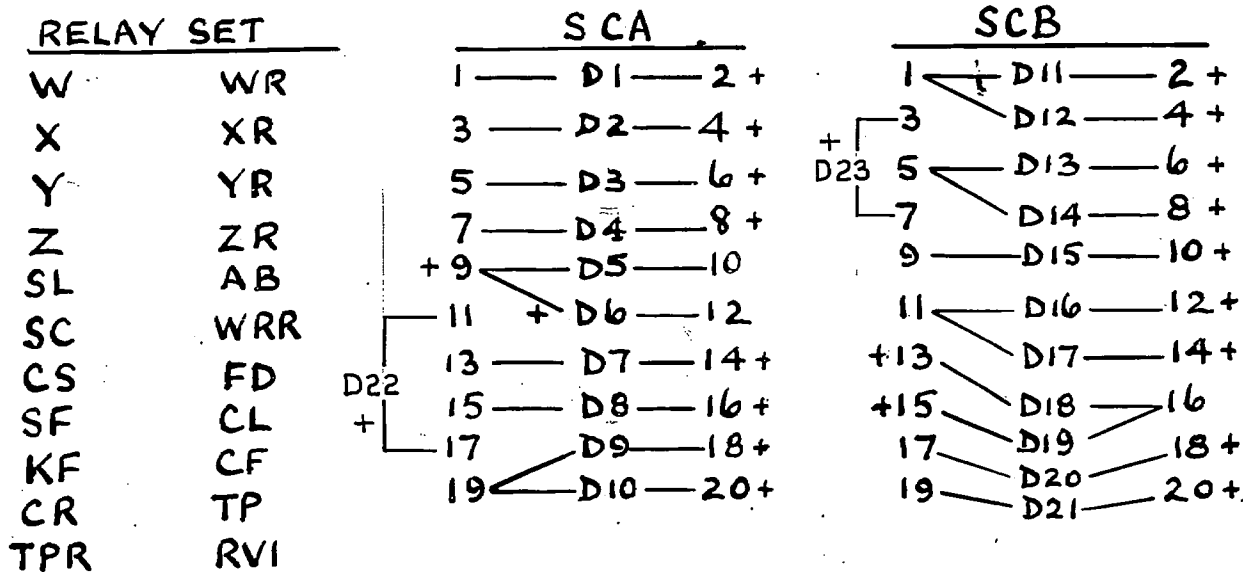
RELAY SET

| | |
|---|---|
| W | WR |
| X | XR |
| Y | YR |
| Z | ZR |
| SL | AB |
| SC | WRR |
| CS | FD |
| SF | CL |
| KF | CF |
| CR | TP |
| TPR | RV1 |

SCA

1 — D1 — 2 +
3 — D2 — 4 +
5 — D3 — 6 +
7 — D4 — 8 +
+ 9 — D5 — 10
+ D6 — 12
11
D22 +
13 — D7 — 14 +
15 — D8 — 16 +
17
19 — D9 — 18 +
D10 — 20 +

SCB

1 — D11 — 2 +
D12 — 4 +
+ D23
3
5 — D13 — 6 +
D14 — 8 +
7
9 — D15 — 10 +
11 — D16 — 12 +
D17 — 14 +
+13
+15
D18 — 16
D19
17 — D20 — 18 +
19 — D21 — 20 +